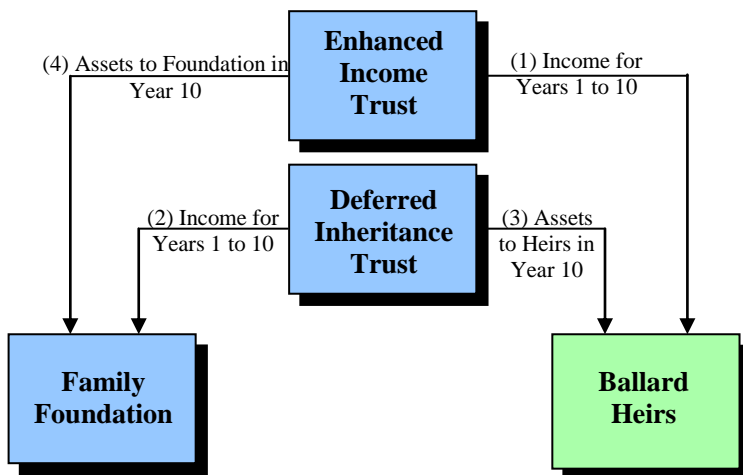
(4) Assets to Foundation in Year 10

Enhanced Income Trust

(1) Income for Years 1 to 10

(2) Income for Years 1 to 10

Deferred Inheritance Trust

(3) Assets to Heirs in Year 10

Family Foundation

Ballard Heirs